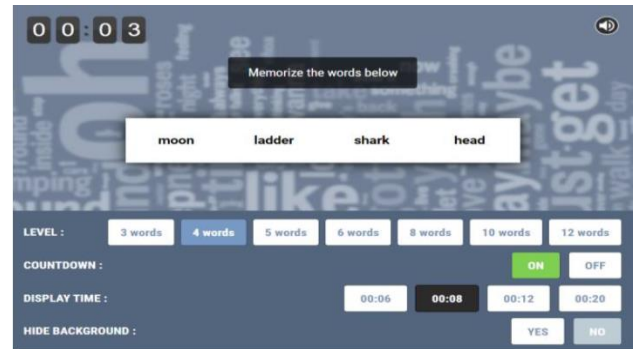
00:03

Memorize the words below

moon ladder shark head

LEVEL : 3 words 4 words 5 words 6 words 8 words 10 words 12 words

COUNTDOWN : ON OFF

DISPLAY TIME : 00:06 00:08 00:12 00:20

HIDE BACKGROUND : YES NO